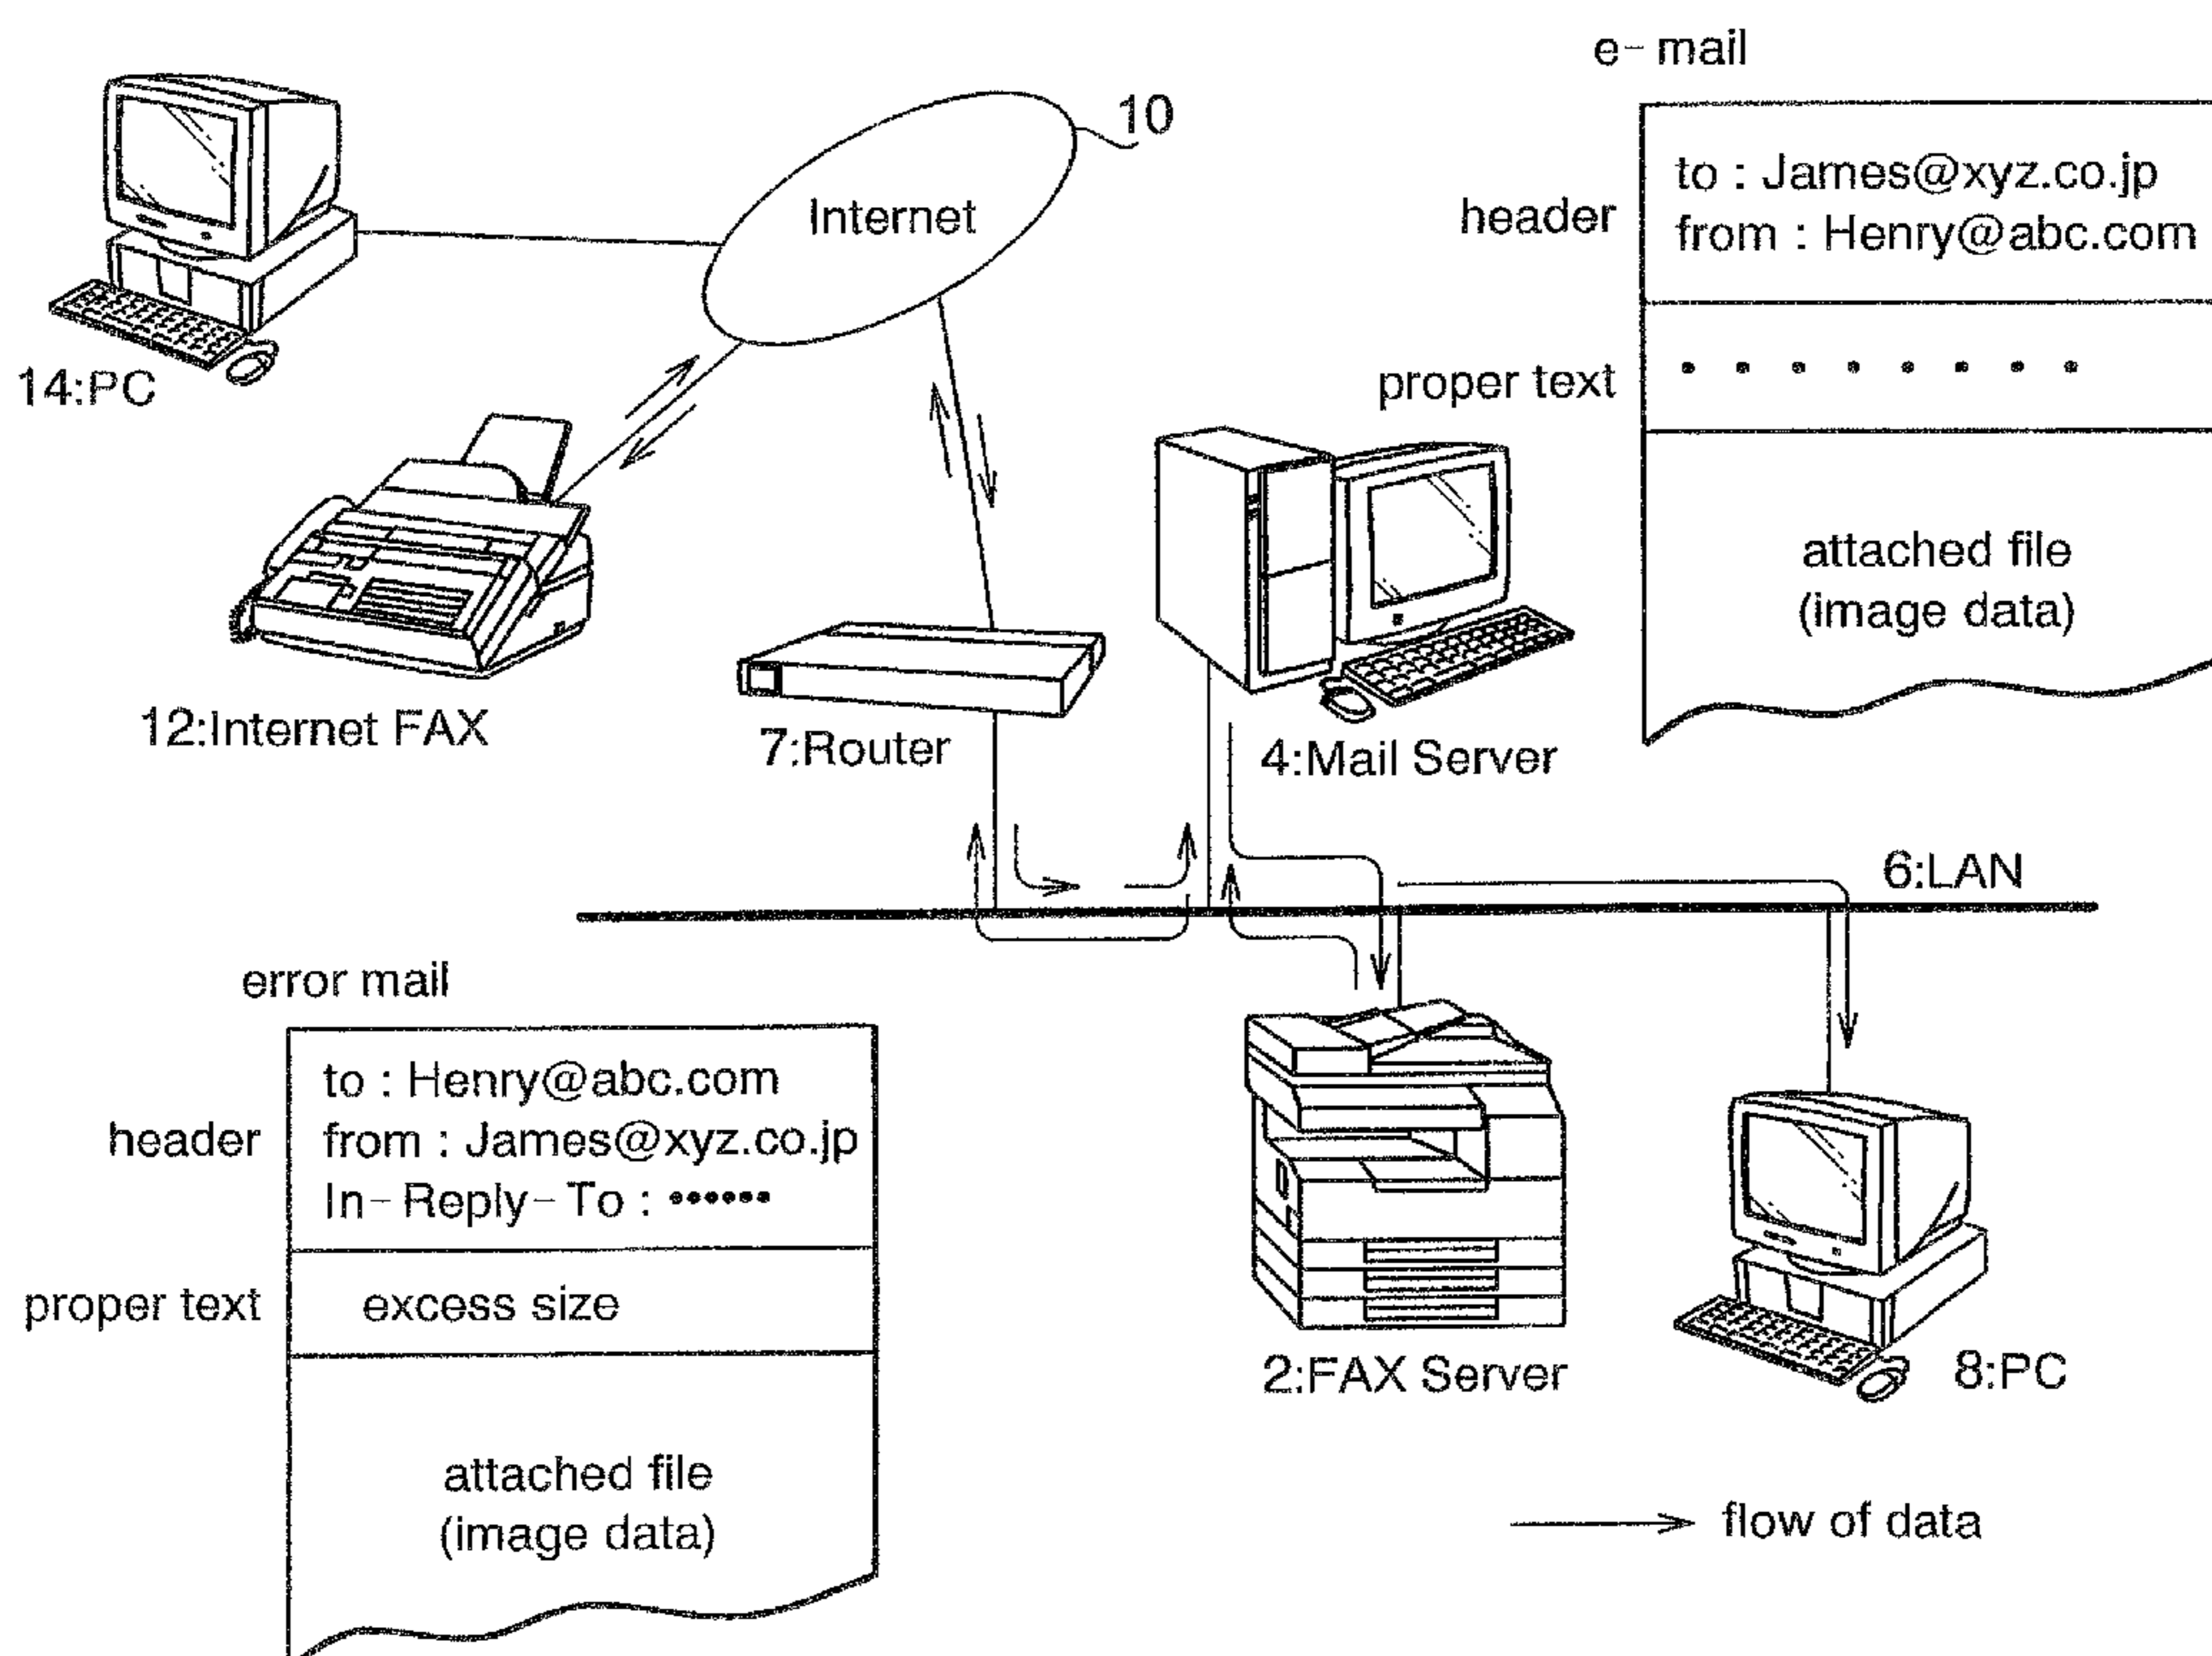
e- mail

10

Internet

header

to : James@xyz.co.jp
from : Henry@abc.com

proper text

• • • • • • • •

attached file
(image data)

14:PC

12:Internet FAX

7:Router

4:Mail Server

6:LAN

error mail

header

to : Henry@abc.com
from : James@xyz.co.jp
In- Reply- To : ••••••

proper text

excess size

attached file
(image data)

2:FAX Server

8:PC

flow of data